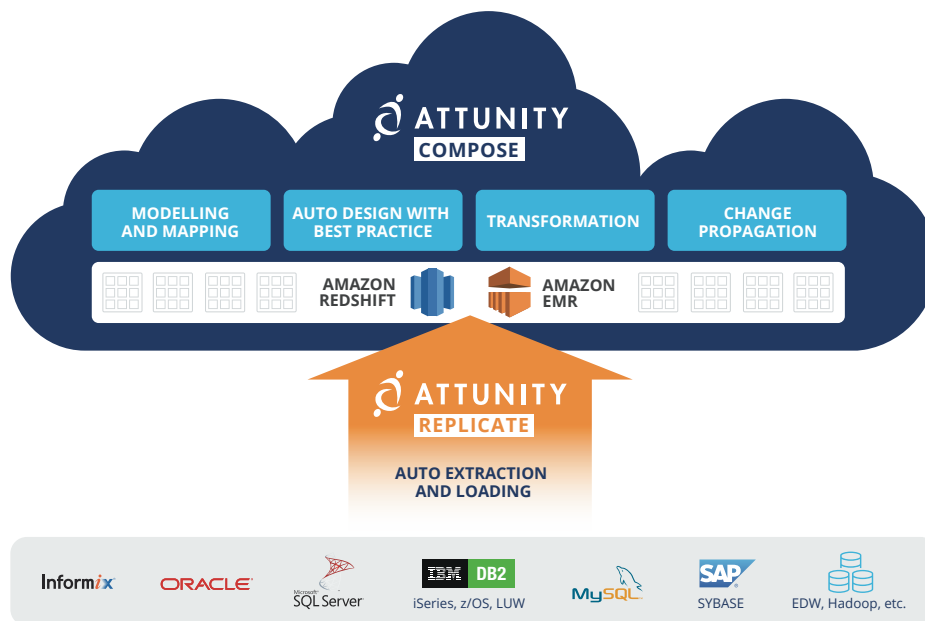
ATTUNITY
COMPOSE

MODELLING AND MAPPING

AUTO DESIGN WITH BEST PRACTICE

TRANSFORMATION

CHANGE PROPAGATION

AMAZON REDSHIFT

AMAZON EMR

ATTUNITY
REPLICATE

AUTO EXTRACTION AND LOADING

Informix

ORACLE

Microsoft SQL Server

IBM DB2
iSeries, z/OS, LUW

MySQL

SAP
SYBASE

EDW, Hadoop, etc.